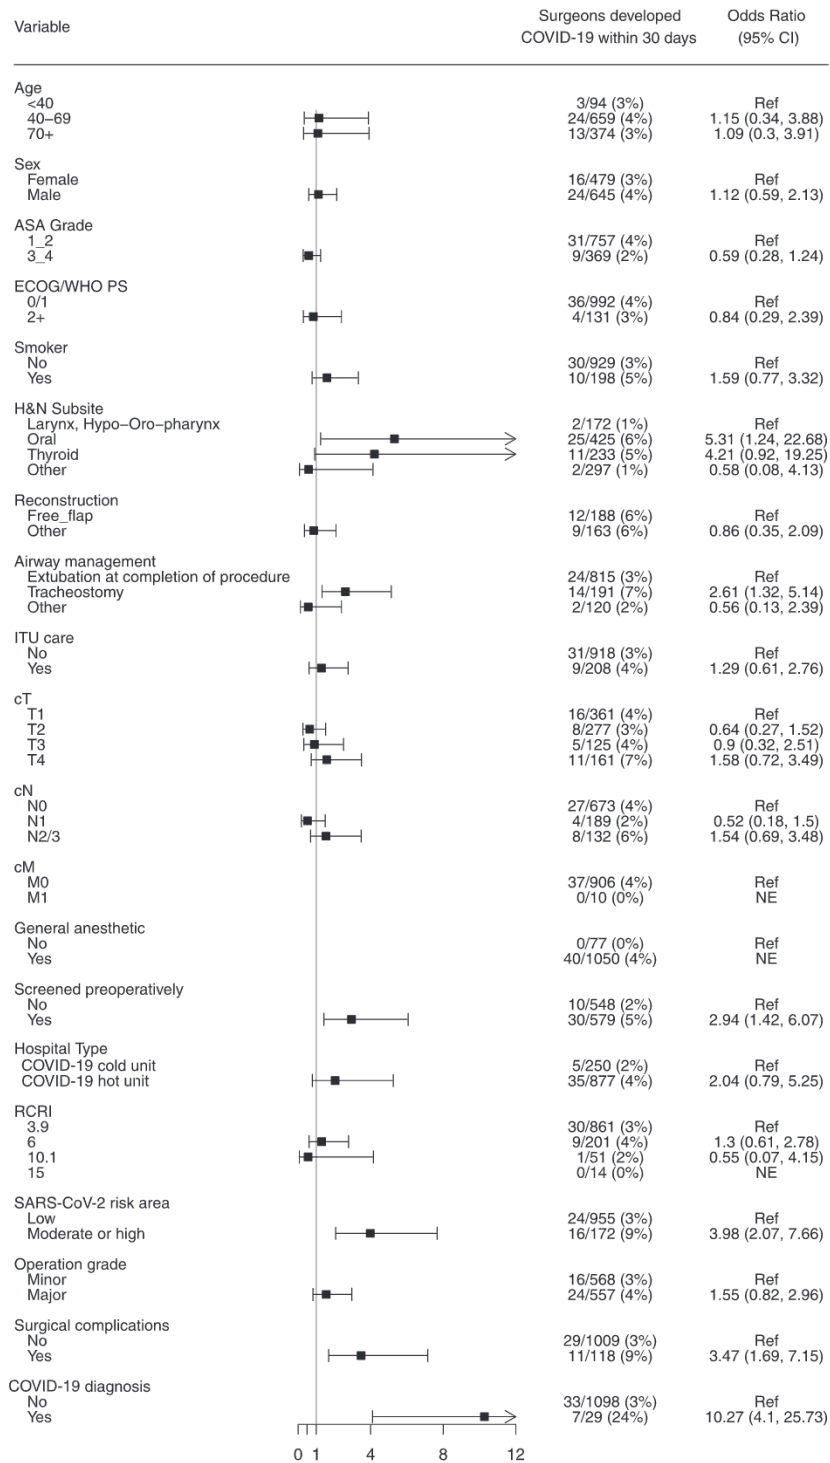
| Variable | Surgeons developed COVID-19 within 30 days | Odds Ratio (95% CI) |
|---|---|---|
| Age | | |
| <40 | 3/94 (3%) | Ref |
| 40–69 | 24/659 (4%) | 1.15 (0.34, 3.88) |
| 70+ | 13/374 (3%) | 1.09 (0.3, 3.91) |
| Sex | | |
| Female | 16/479 (3%) | Ref |
| Male | 24/645 (4%) | 1.12 (0.59, 2.13) |
| ASA Grade | | |
| 1_2 | 31/757 (4%) | Ref |
| 3_4 | 9/369 (2%) | 0.59 (0.28, 1.24) |
| ECOG/WHO PS | | |
| 0/1 | 36/992 (4%) | Ref |
| 2+ | 4/131 (3%) | 0.84 (0.29, 2.39) |
| Smoker | | |
| No | 30/929 (3%) | Ref |
| Yes | 10/198 (5%) | 1.59 (0.77, 3.32) |
| H&N Subsite | | |
| Larynx, Hypo–Oro–pharynx | 2/172 (1%) | Ref |
| Oral | 25/425 (6%) | 5.31 (1.24, 22.68) |
| Thyroid | 11/233 (5%) | 4.21 (0.92, 19.25) |
| Other | 2/297 (1%) | 0.58 (0.08, 4.13) |
| Reconstruction | | |
| Free_flap | 12/188 (6%) | Ref |
| Other | 9/163 (6%) | 0.86 (0.35, 2.09) |
| Airway management | | |
| Extubation at completion of procedure | 24/815 (3%) | Ref |
| Tracheostomy | 14/191 (7%) | 2.61 (1.32, 5.14) |
| Other | 2/120 (2%) | 0.56 (0.13, 2.39) |
| ITU care | | |
| No | 31/918 (3%) | Ref |
| Yes | 9/208 (4%) | 1.29 (0.61, 2.76) |
| cT | | |
| T1 | 16/361 (4%) | Ref |
| T2 | 8/277 (3%) | 0.64 (0.27, 1.52) |
| T3 | 5/125 (4%) | 0.9 (0.32, 2.51) |
| T4 | 11/161 (7%) | 1.58 (0.72, 3.49) |
| cN | | |
| N0 | 27/673 (4%) | Ref |
| N1 | 4/189 (2%) | 0.52 (0.18, 1.5) |
| N2/3 | 8/132 (6%) | 1.54 (0.69, 3.48) |
| cM | | |
| M0 | 37/906 (4%) | Ref |
| M1 | 0/10 (0%) | NE |
| General anesthetic | | |
| No | 0/77 (0%) | Ref |
| Yes | 40/1050 (4%) | NE |
| Screened preoperatively | | |
| No | 10/548 (2%) | Ref |
| Yes | 30/579 (5%) | 2.94 (1.42, 6.07) |
| Hospital Type | | |
| COVID-19 cold unit | 5/250 (2%) | Ref |
| COVID-19 hot unit | 35/877 (4%) | 2.04 (0.79, 5.25) |
| RCRI | | |
| 3.9 | 30/861 (3%) | Ref |
| 6 | 9/201 (4%) | 1.3 (0.61, 2.78) |
| 10.1 | 1/51 (2%) | 0.55 (0.07, 4.15) |
| 15 | 0/14 (0%) | NE |
| SARS-CoV-2 risk area | | |
| Low | 24/955 (3%) | Ref |
| Moderate or high | 16/172 (9%) | 3.98 (2.07, 7.66) |
| Operation grade | | |
| Minor | 16/568 (3%) | Ref |
| Major | 24/557 (4%) | 1.55 (0.82, 2.96) |
| Surgical complications | | |
| No | 29/1009 (3%) | Ref |
| Yes | 11/118 (9%) | 3.47 (1.69, 7.15) |
| COVID-19 diagnosis | | |
| No | 33/1098 (3%) | Ref |
| Yes | 7/29 (24%) | 10.27 (4.1, 25.73) |

0 1 4 8 12